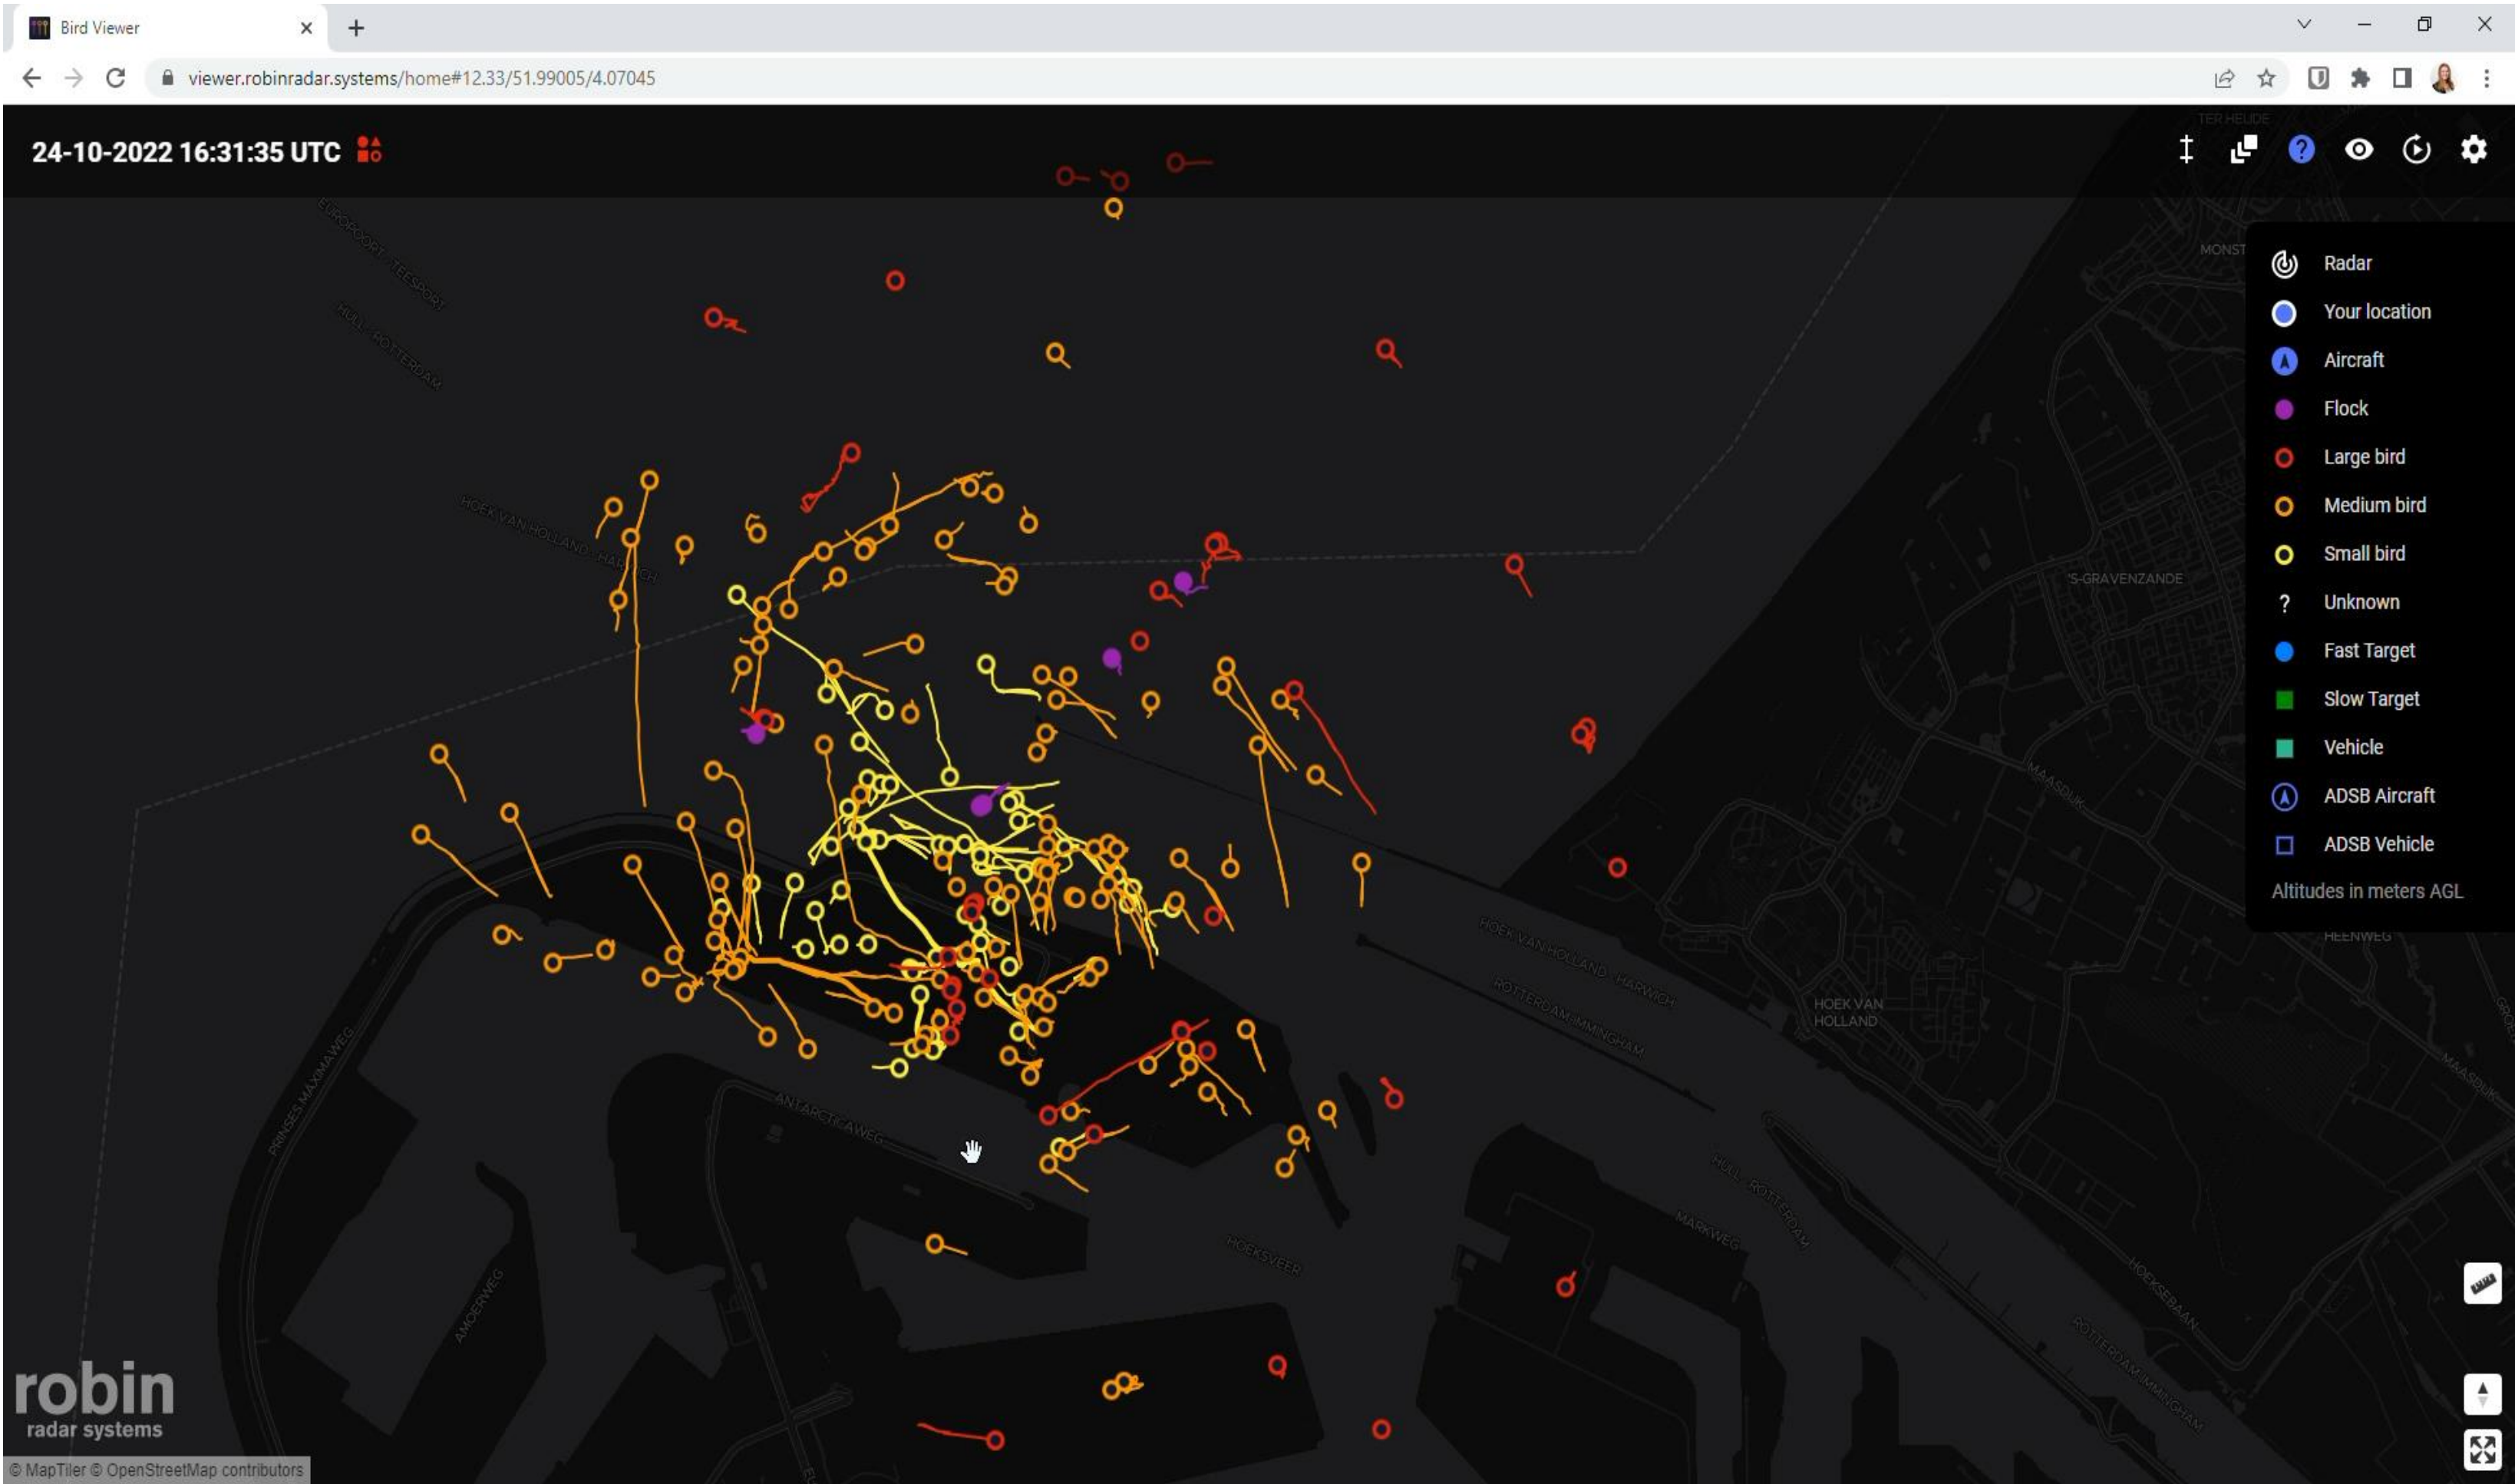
Bird Viewer

viewer.robinradar.systems/home#12.33/51.99005/4.07045

24-10-2022 16:31:35 UTC

Radar
Your location
Aircraft
Flock
Large bird
Medium bird
Small bird
Unknown
Fast Target
Slow Target
Vehicle
ADSB Aircraft
ADSB Vehicle
Altitudes in meters AGL

TER HEIJDE
MONST
'S-GRAVENZANDE
HOEK VAN HOLLAND - HARWICH
HOEK VAN HOLLAND
ROTTERDAM - IMMINGHAM
MAASDIJK
HEENWEG
ANTARCTICAWEG
HOEKSEBAAN
HOEKSVEER
MARKWEG
HULL - ROTTERDAM
PRINSES MAXIMAWEG
AMOERWEG
EUROPOORT - TEESPORT

robin
radar systems

© MapTiler © OpenStreetMap contributors